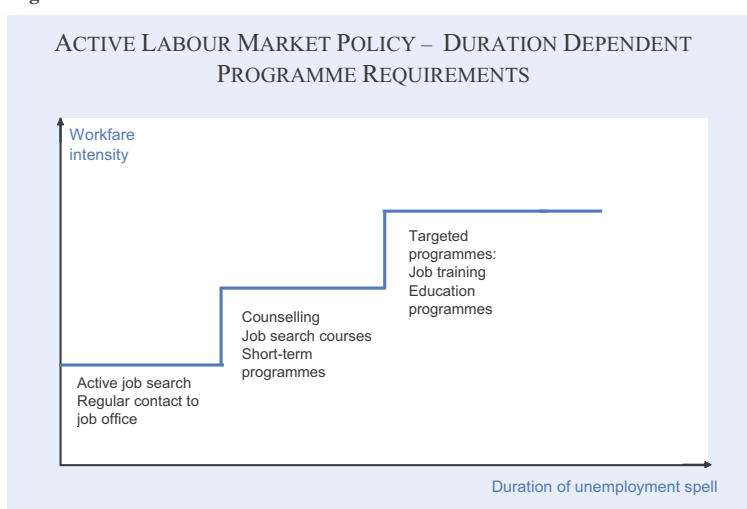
ACTIVE LABOUR MARKET POLICY – DURATION DEPENDENT PROGRAMME REQUIREMENTS

Workfare intensity

Targeted programmes:
Job training
Education programmes

Counselling
Job search courses
Short-term programmes

Active job search
Regular contact to job office

Duration of unemployment spell